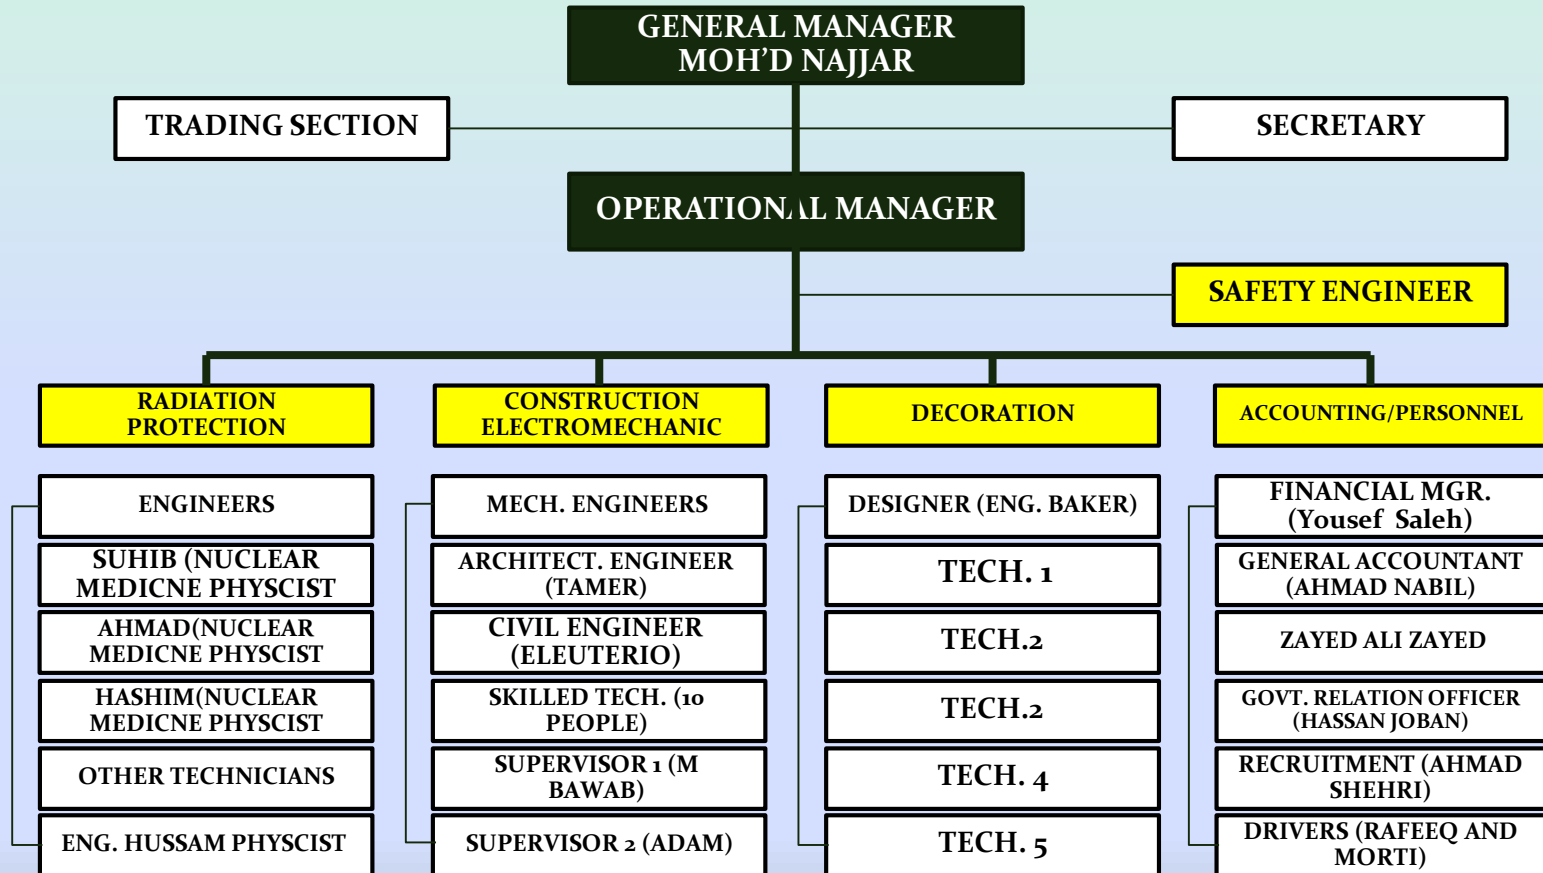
GENERAL MANAGER
MOH'D NAJJAR

TRADING SECTION

SECRETARY

OPERATIONAL MANAGER

SAFETY ENGINEER

RADIATION PROTECTION

CONSTRUCTION ELECTROMECHANIC

DECORATION

ACCOUNTING/PERSONNEL

ENGINEERS

SUHIB (NUCLEAR MEDICNE PHYSCIST

AHMAD(NUCLEAR MEDICNE PHYSCIST

HASHIM(NUCLEAR MEDICNE PHYSCIST

OTHER TECHNICIANS

ENG. HUSSAM PHYSCIST

MECH. ENGINEERS

ARCHITECT. ENGINEER (TAMER)

CIVIL ENGINEER (ELEUTERIO)

SKILLED TECH. (10 PEOPLE)

SUPERVISOR 1 (M BAWAB)

SUPERVISOR 2 (ADAM)

DESIGNER (ENG. BAKER)

TECH. 1

TECH.2

TECH.2

TECH. 4

TECH. 5

FINANCIAL MGR. (Yousef Saleh)

GENERAL ACCOUNTANT (AHMAD NABIL)

ZAYED ALI ZAYED

GOVT. RELATION OFFICER (HASSAN JOBAN)

RECRUITMENT (AHMAD SHEHRI)

DRIVERS (RAFEEQ AND MORTI)